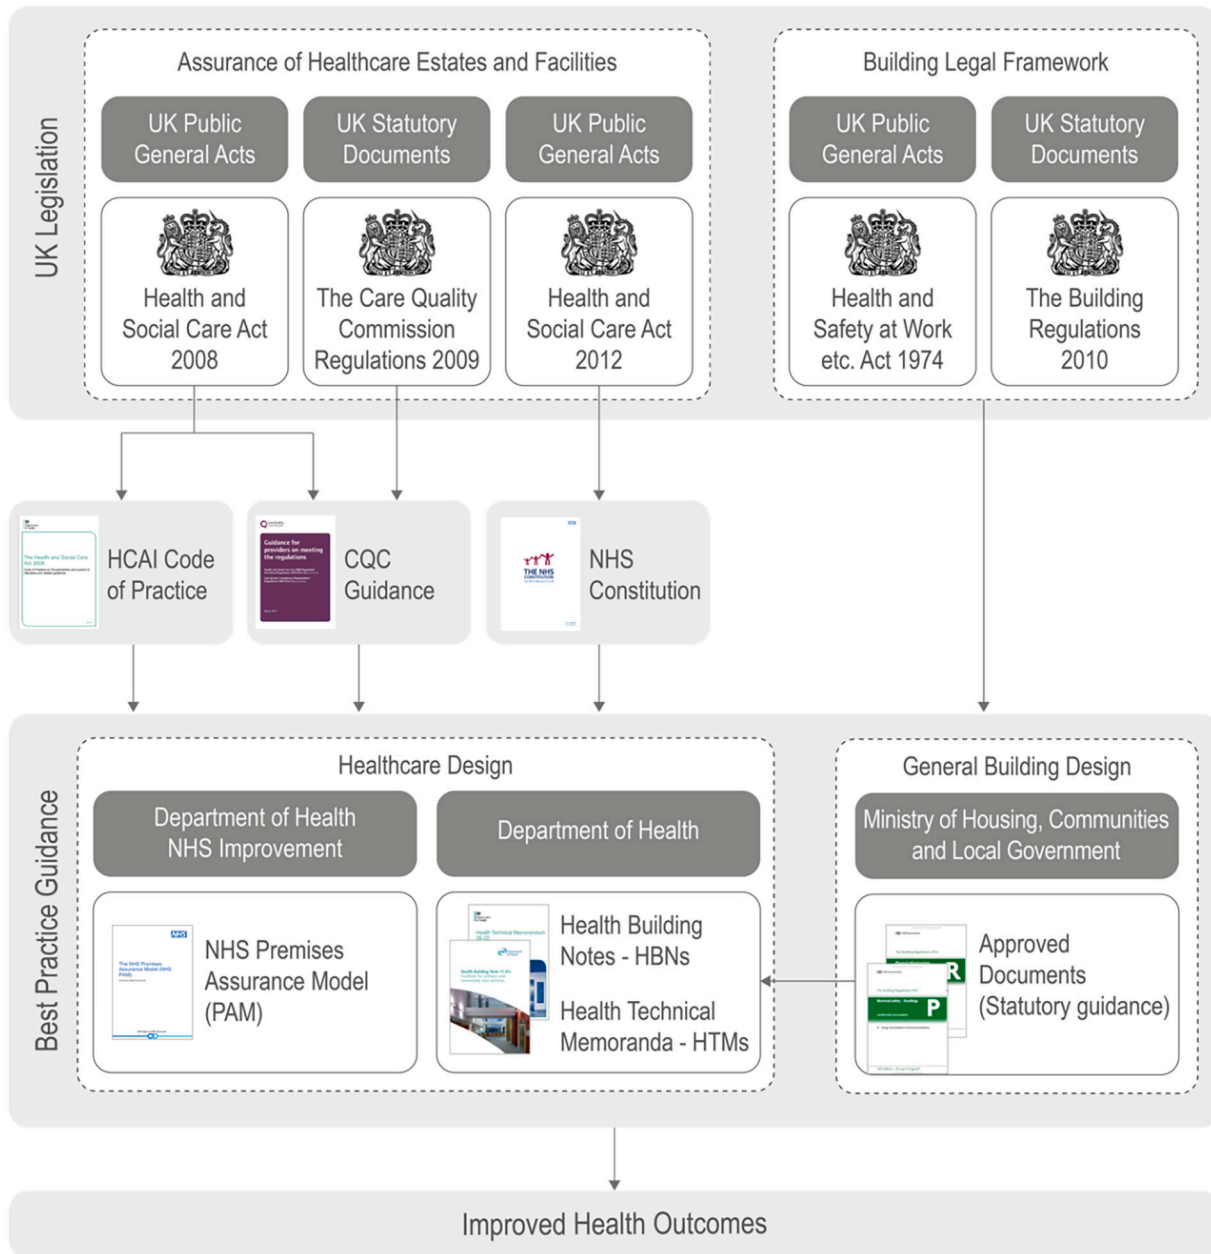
UK Legislation

Assurance of Healthcare Estates and Facilities

UK Public General Acts

Health and Social Care Act 2008

UK Statutory Documents

The Care Quality Commission Regulations 2009

UK Public General Acts

Health and Social Care Act 2012

Building Legal Framework

UK Public General Acts

Health and Safety at Work etc. Act 1974

UK Statutory Documents

The Building Regulations 2010

HCAI Code of Practice

CQC Guidance

NHS Constitution

Best Practice Guidance

Healthcare Design

Department of Health NHS Improvement

NHS Premises Assurance Model (PAM)

Department of Health

Health Building Notes - HBNs

Health Technical Memoranda - HTMs

General Building Design

Ministry of Housing, Communities and Local Government

Approved Documents (Statutory guidance)

Improved Health Outcomes